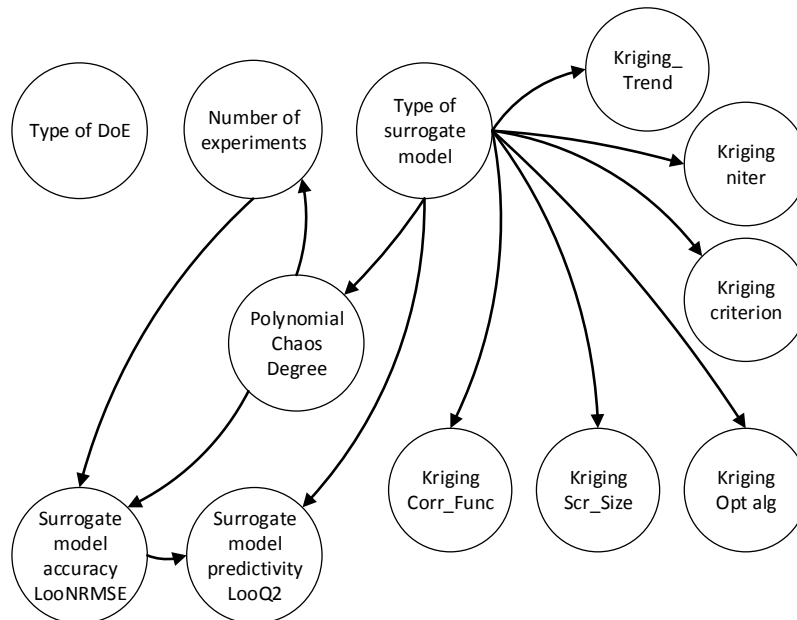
Type of DoE

Number of experiments

Type of surrogate model

Kriging_ Trend

Kriging niter

Kriging criterion

Polynomial Chaos Degree

Kriging Corr_Func

Kriging Scr_Size

Kriging Opt alg

Surrogate model accuracy LooNRMSE

Surrogate model predictivity LooQ2